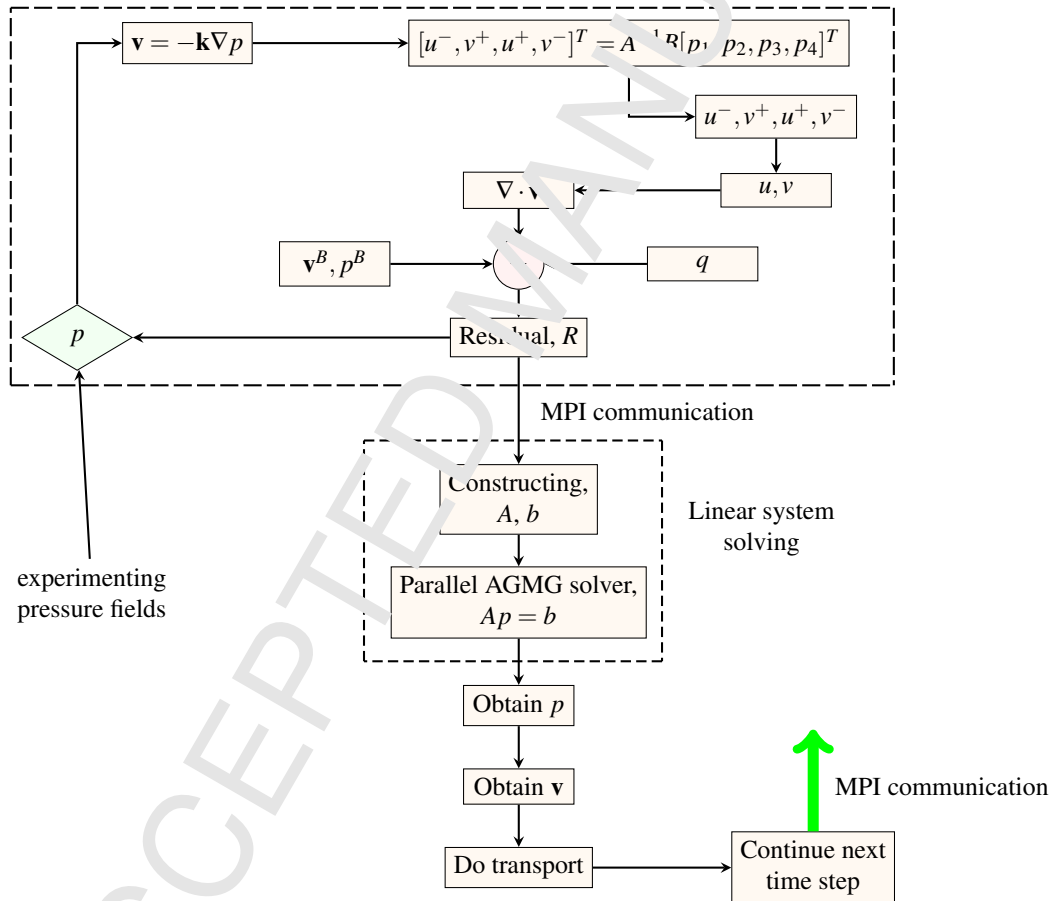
$\mathbf{v} = -\mathbf{k}\nabla p$

$[u^-, v^+, u^+, v^-]^T = A$ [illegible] $B[p_1$ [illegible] $p_2, p_3, p_4]^T$

$u^-, v^+, u^+, v^-$

$u, v$

$\nabla \cdot \mathbf{v}$

$\mathbf{v}^B, p^B$

$q$

$p$

Residual, $R$

MPI communication

Constructing, $A$, $b$

Linear system solving

experimenting pressure fields

Parallel AGMG solver, $Ap = b$

Obtain $p$

Obtain $\mathbf{v}$

MPI communication

Do transport

Continue next time step

ACCEPTED MANU